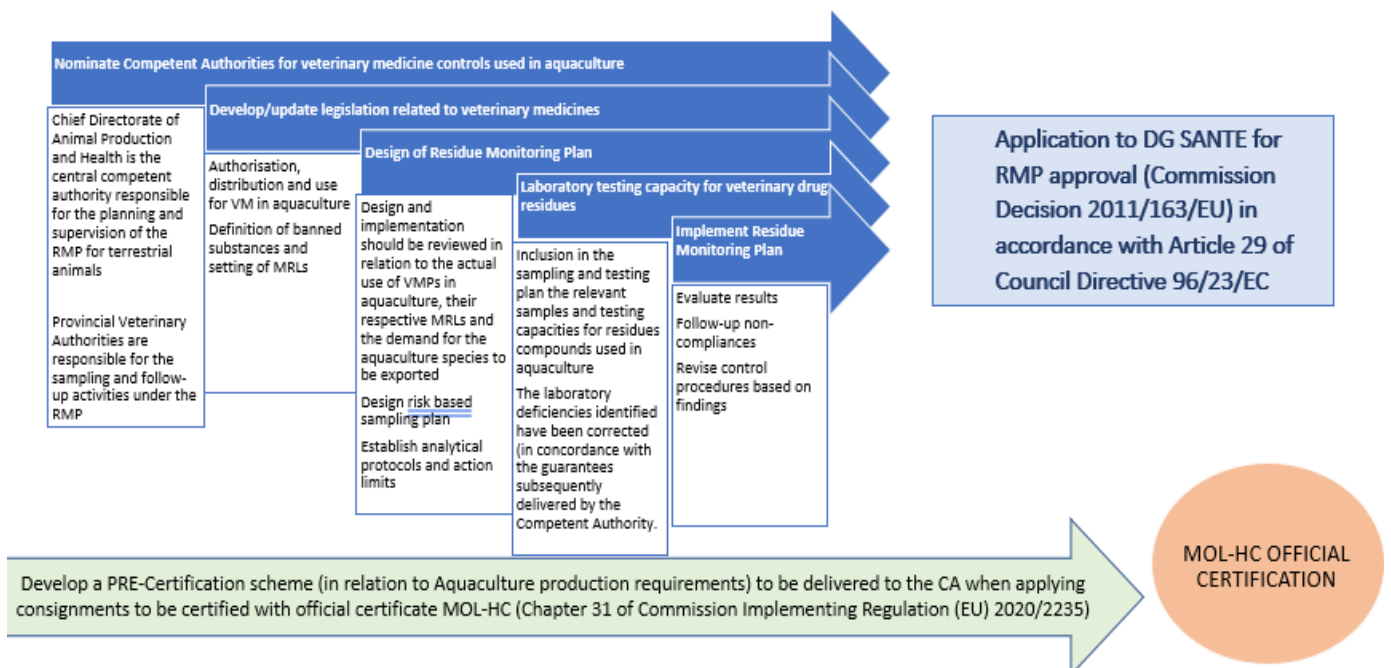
Nominate Competent Authorities for veterinary medicine controls used in aquaculture

Chief Directorate of Animal Production and Health is the central competent authority responsible for the planning and supervision of the RMP for terrestrial animals

Provincial Veterinary Authorities are responsible for the sampling and follow-up activities under the RMP

Develop/update legislation related to veterinary medicines

Authorisation, distribution and use for VM in aquaculture

Definition of banned substances and setting of MRLs

Design of Residue Monitoring Plan

Design and implementation should be reviewed in relation to the actual use of VMPs in aquaculture, their respective MRLs and the demand for the aquaculture species to be exported

Design risk based sampling plan

Establish analytical protocols and action limits

Laboratory testing capacity for veterinary drug residues

Inclusion in the sampling and testing plan the relevant samples and testing capacities for residues compounds used in aquaculture

The laboratory deficiencies identified have been corrected (in concordance with the guarantees subsequently delivered by the Competent Authority.

Implement Residue Monitoring Plan

Evaluate results

Follow-up non-compliances

Revise control procedures based on findings

Application to DG SANTE for RMP approval (Commission Decision 2011/163/EU) in accordance with Article 29 of Council Directive 96/23/EC

Develop a PRE-Certification scheme (in relation to Aquaculture production requirements) to be delivered to the CA when applying consignments to be certified with official certificate MOL-HC (Chapter 31 of Commission Implementing Regulation (EU) 2020/2235)

MOL-HC OFFICIAL CERTIFICATION